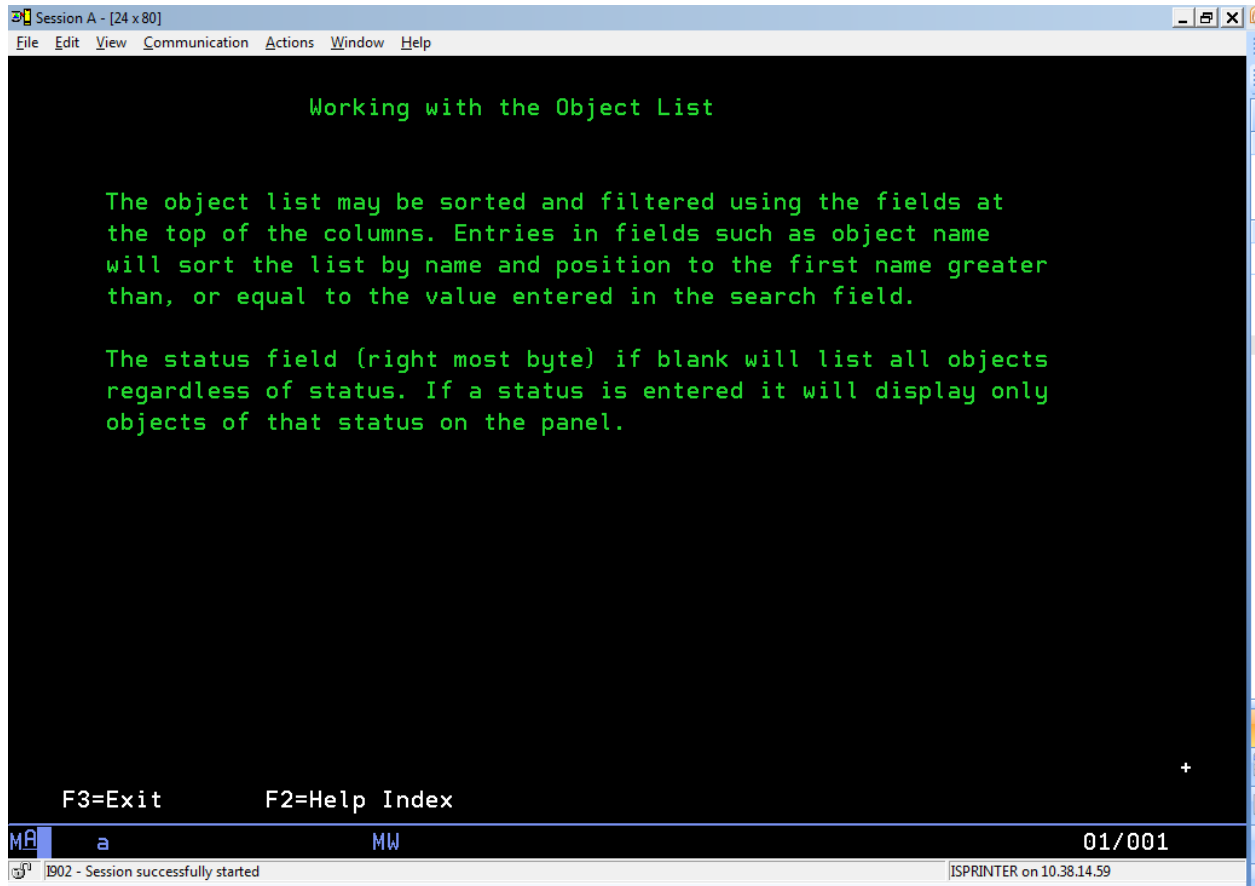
Session A - [24 x 80]
File Edit View Communication Actions Window Help

Working with the Object List

The object list may be sorted and filtered using the fields at the top of the columns. Entries in fields such as object name will sort the list by name and position to the first name greater than, or equal to the value entered in the search field.

The status field (right most byte) if blank will list all objects regardless of status. If a status is entered it will display only objects of that status on the panel.

+

F3=Exit F2=Help Index

MA a MW 01/001

I902 - Session successfully started ISPRINTER on 10.38.14.59